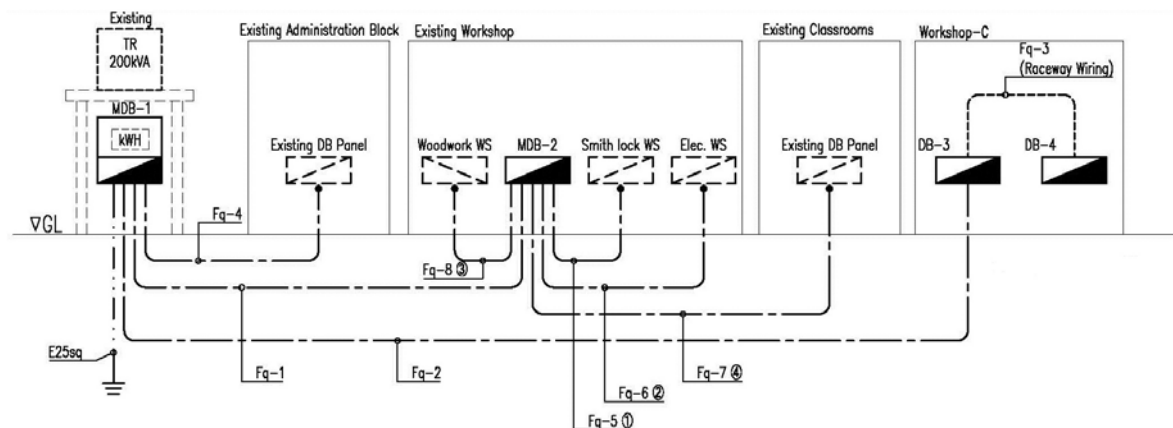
Existing
TR
200kVA
MDB-1
kWH
Existing Administration Block
Existing DB Panel
Existing Workshop
Woodwork WS
MDB-2
Smith lock WS
Elec. WS
Existing Classrooms
Existing DB Panel
Workshop-C
Fq-3
(Raceway Wiring)
DB-3
DB-4
∇GL
Fq-4
Fq-8 ③
E25sq
Fq-1
Fq-2
Fq-6 ②
Fq-7 ④
Fq-5 ①